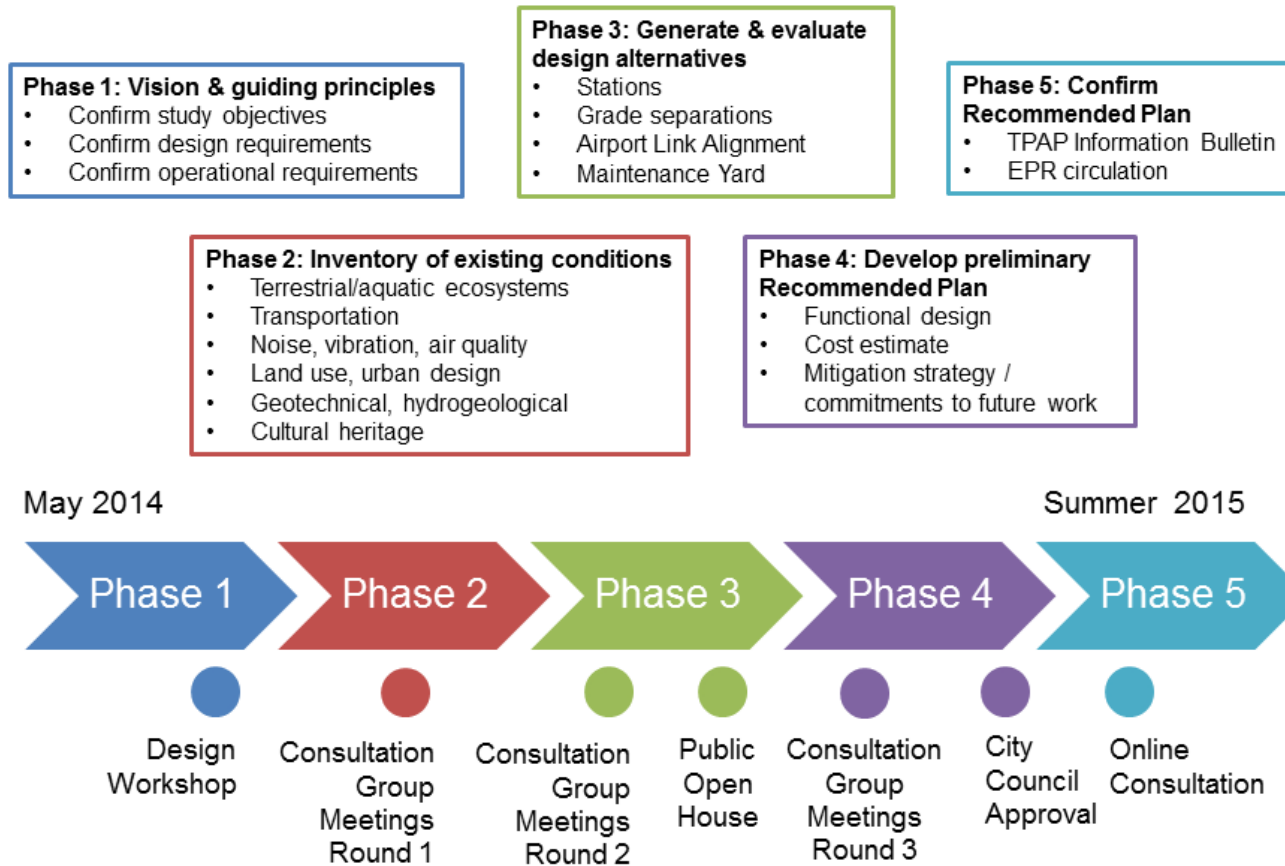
Phase 1: Vision & guiding principles
• Confirm study objectives
• Confirm design requirements
• Confirm operational requirements

Phase 3: Generate & evaluate design alternatives
• Stations
• Grade separations
• Airport Link Alignment
• Maintenance Yard

Phase 5: Confirm Recommended Plan
• TPAP Information Bulletin
• EPR circulation

Phase 2: Inventory of existing conditions
• Terrestrial/aquatic ecosystems
• Transportation
• Noise, vibration, air quality
• Land use, urban design
• Geotechnical, hydrogeological
• Cultural heritage

Phase 4: Develop preliminary Recommended Plan
• Functional design
• Cost estimate
• Mitigation strategy / commitments to future work

May 2014

Summer 2015

Phase 1

Phase 2

Phase 3

Phase 4

Phase 5

Design Workshop

Consultation Group Meetings Round 1

Consultation Group Meetings Round 2

Public Open House

Consultation Group Meetings Round 3

City Council Approval

Online Consultation